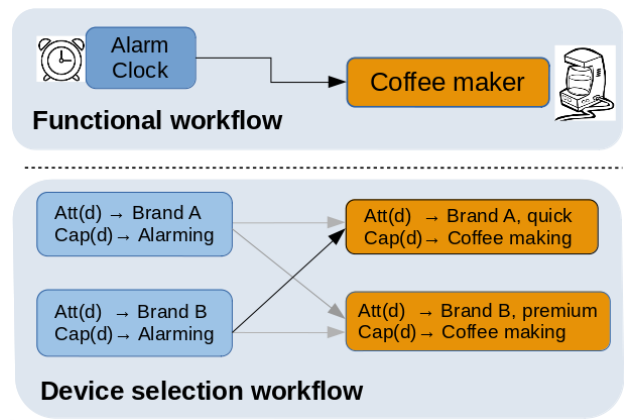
Alarm Clock

Coffee maker

Functional workflow

Att(d) → Brand A
Cap(d) → Alarming

Att(d) → Brand B
Cap(d) → Alarming

Att(d) → Brand A, quick
Cap(d) → Coffee making

Att(d) → Brand B, premium
Cap(d) → Coffee making

Device selection workflow